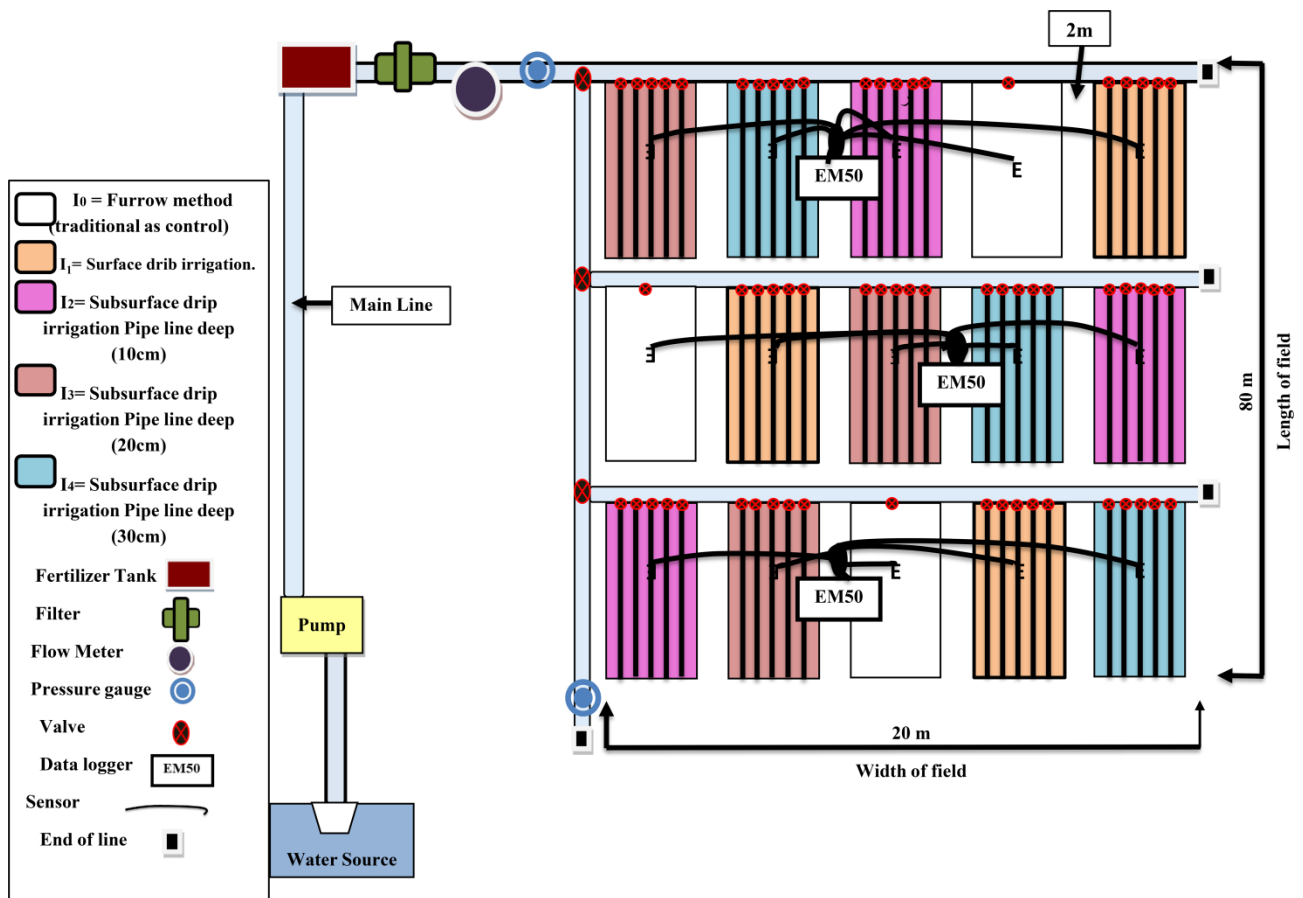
I0 = Furrow method (traditional as control)

I$_1$= Surface drib irrigation.

I2= Subsurface drip irrigation Pipe line deep (10cm)

I3= Subsurface drip irrigation Pipe line deep (20cm)

I4= Subsurface drip irrigation Pipe line deep (30cm)

Fertilizer Tank

Filter

Flow Meter

Pressure gauge

Valve

Data logger EM50

Sensor

End of line

Main Line

Pump

Water Source

2m

EM50

EM50

EM50

80 m

Length of field

20 m

Width of field